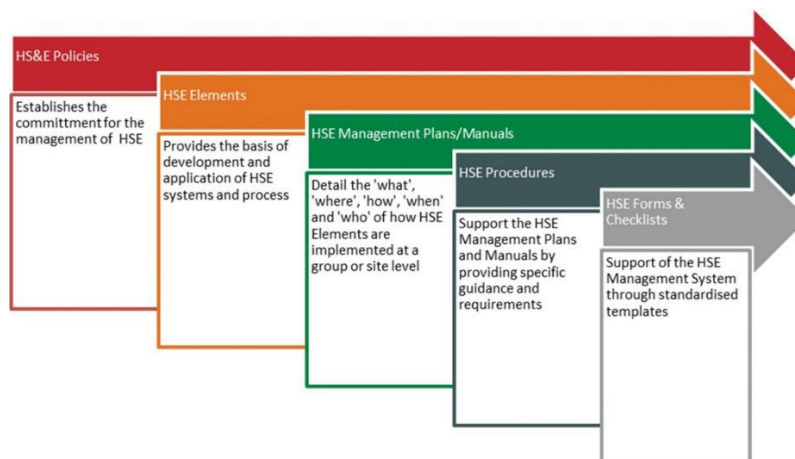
HS&E Policies

Establishes the committment for the management of HSE

HSE Elements

Provides the basis of development and application of HSE systems and process

HSE Management Plans/Manuals

Detail the 'what', 'where', 'how', 'when' and 'who' of how HSE Elements are implemented at a group or site level

HSE Procedures

Support the HSE Management Plans and Manuals by providing specific guidance and requirements

HSE Forms & Checklists

Support of the HSE Management System through standardised templates